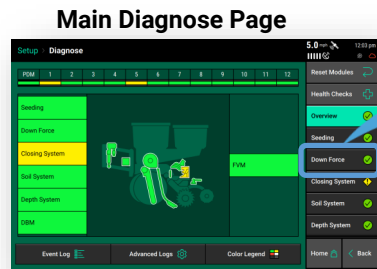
Main Diagnose Page

Setup > Diagnose

5.0 mph
12:03 pm

PDM 1 2 3 4 5 6 7 8 9 10 11 12

Seeding
Down Force
Closing System
Soil System
Depth System
DBM

FVM

Event Log
Advanced Logs
Color Legend

Reset Modules
Health Checks
Overview
Seeding
Down Force
Closing System
Soil System
Depth System
Home
Back